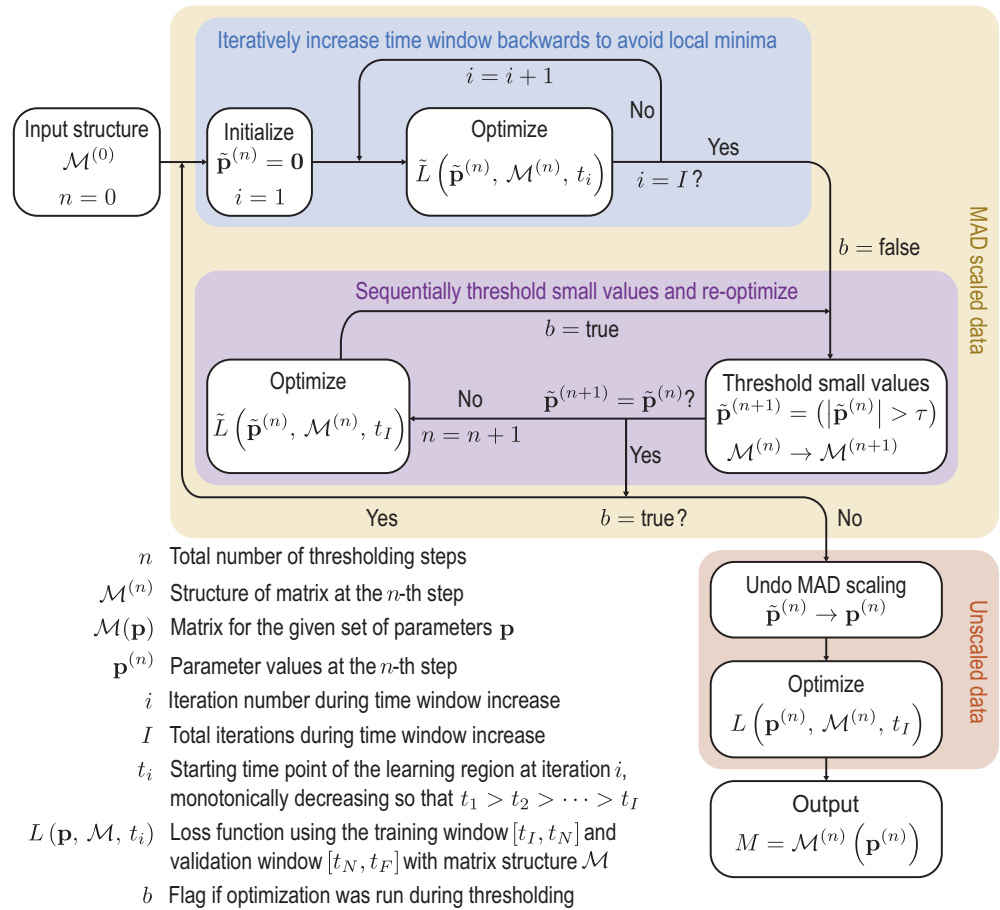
Iteratively increase time window backwards to avoid local minima

$i = i + 1$

No

Yes

Input structure
$\mathcal{M}^{(0)}$
$n = 0$

Initialize
$\tilde{\mathbf{p}}^{(n)} = \mathbf{0}$
$i = 1$

Optimize
$\tilde{L}\left(\tilde{\mathbf{p}}^{(n)}, \mathcal{M}^{(n)}, t_i\right)$

$i = I$?

$b =$ false

MAD scaled data

Sequentially threshold small values and re-optimize

$b =$ true

Optimize
$\tilde{L}\left(\tilde{\mathbf{p}}^{(n)}, \mathcal{M}^{(n)}, t_I\right)$

No

$\tilde{\mathbf{p}}^{(n+1)} = \tilde{\mathbf{p}}^{(n)}$?

$n = n + 1$

Yes

Threshold small values
$\tilde{\mathbf{p}}^{(n+1)} = \left(\left|\tilde{\mathbf{p}}^{(n)}\right| > \tau\right)$
$\mathcal{M}^{(n)} \to \mathcal{M}^{(n+1)}$

Yes

$b =$ true?

No

$n$ Total number of thresholding steps

$\mathcal{M}^{(n)}$ Structure of matrix at the $n$-th step

$\mathcal{M}(\mathbf{p})$ Matrix for the given set of parameters $\mathbf{p}$

$\mathbf{p}^{(n)}$ Parameter values at the $n$-th step

$i$ Iteration number during time window increase

$I$ Total iterations during time window increase

$t_i$ Starting time point of the learning region at iteration $i$, monotonically decreasing so that $t_1 > t_2 > \cdots > t_I$

$L(\mathbf{p}, \mathcal{M}, t_i)$ Loss function using the training window $[t_I, t_N]$ and validation window $[t_N, t_F]$ with matrix structure $\mathcal{M}$

$b$ Flag if optimization was run during thresholding

Undo MAD scaling
$\tilde{\mathbf{p}}^{(n)} \to \mathbf{p}^{(n)}$

Optimize
$L\left(\mathbf{p}^{(n)}, \mathcal{M}^{(n)}, t_I\right)$

Unscaled data

Output
$M = \mathcal{M}^{(n)}\left(\mathbf{p}^{(n)}\right)$